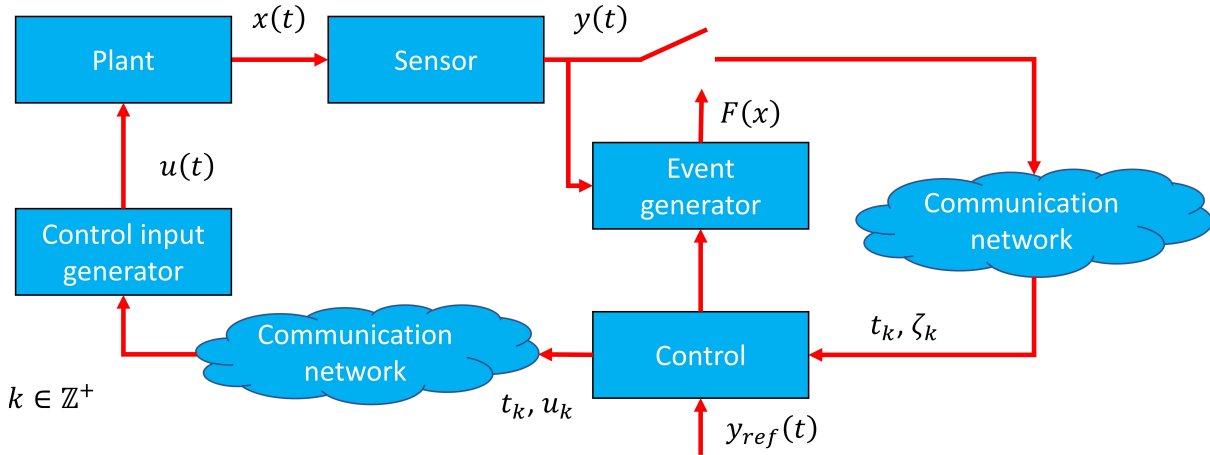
Plant

$x(t)$

Sensor

$y(t)$

$F(x)$

$u(t)$

Event generator

Communication network

Control input generator

Communication network

Control

$t_k, \zeta_k$

$k \in \mathbb{Z}^+$

$t_k, u_k$

$y_{ref}(t)$